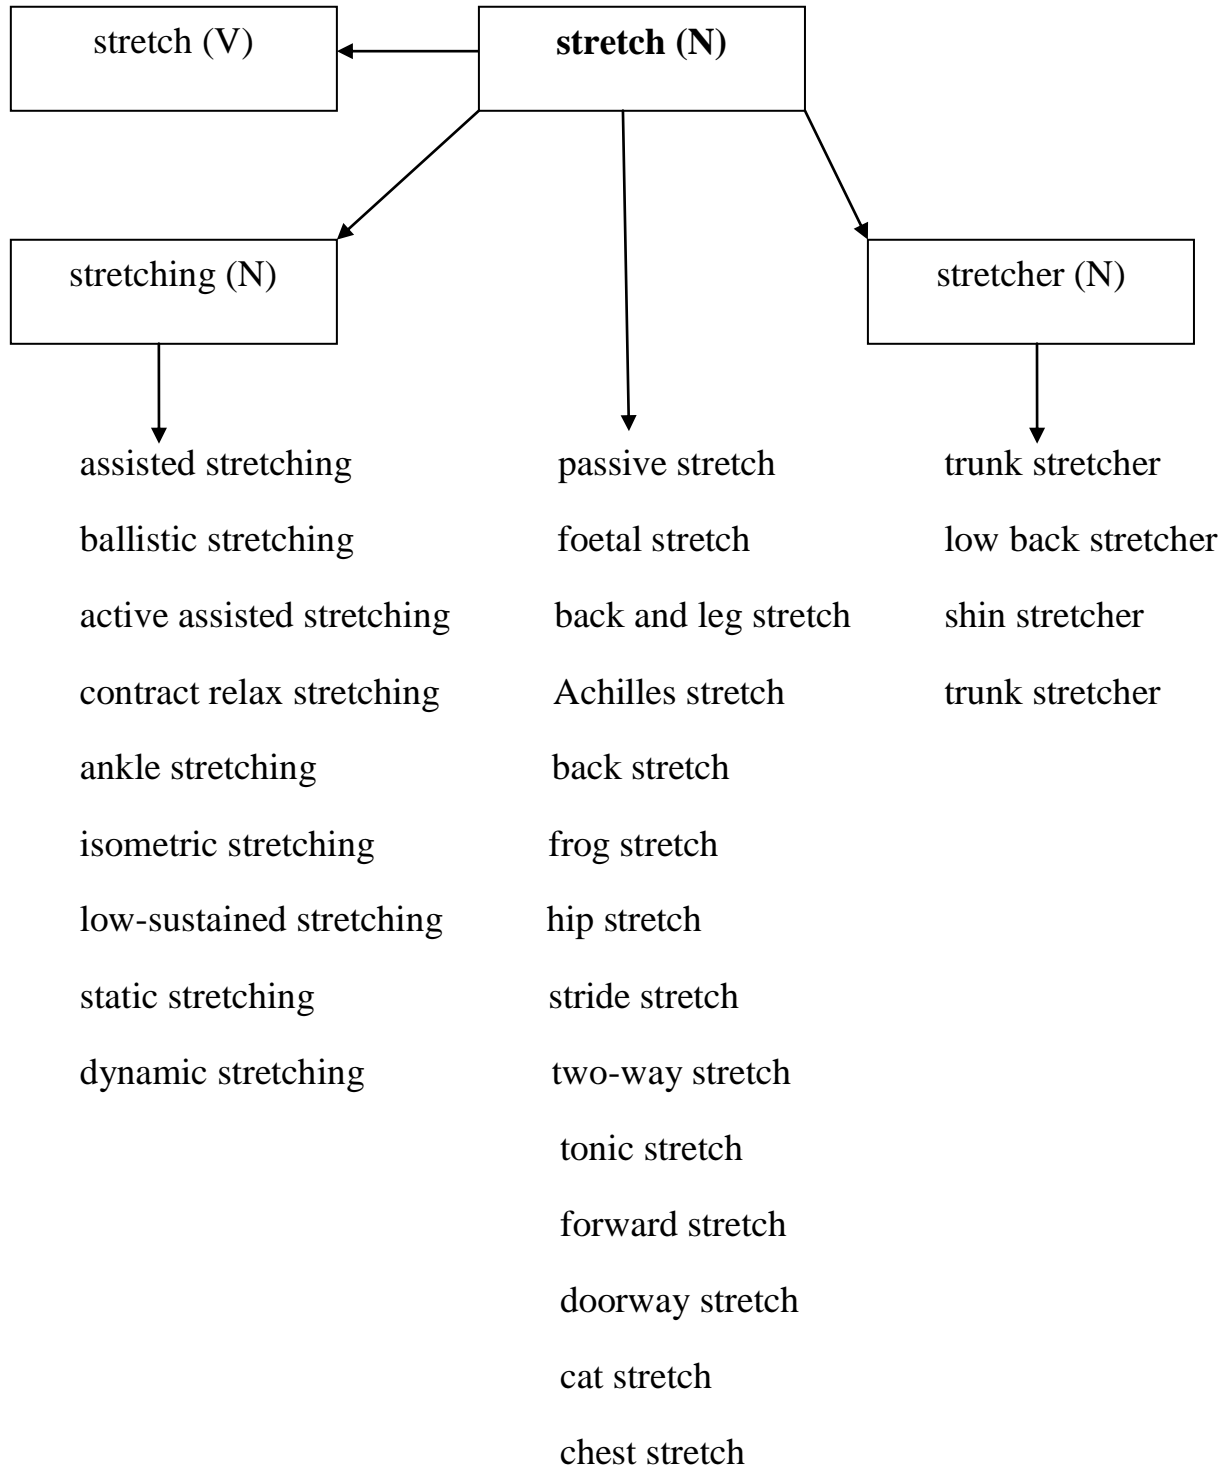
stretch (V)

**stretch (N)**

stretching (N)

stretcher (N)

assisted stretching
ballistic stretching
active assisted stretching
contract relax stretching
ankle stretching
isometric stretching
low-sustained stretching
static stretching
dynamic stretching

passive stretch
foetal stretch
back and leg stretch
Achilles stretch
back stretch
frog stretch
hip stretch
stride stretch
two-way stretch
tonic stretch
forward stretch
doorway stretch
cat stretch
chest stretch

trunk stretcher
low back stretcher
shin stretcher
trunk stretcher